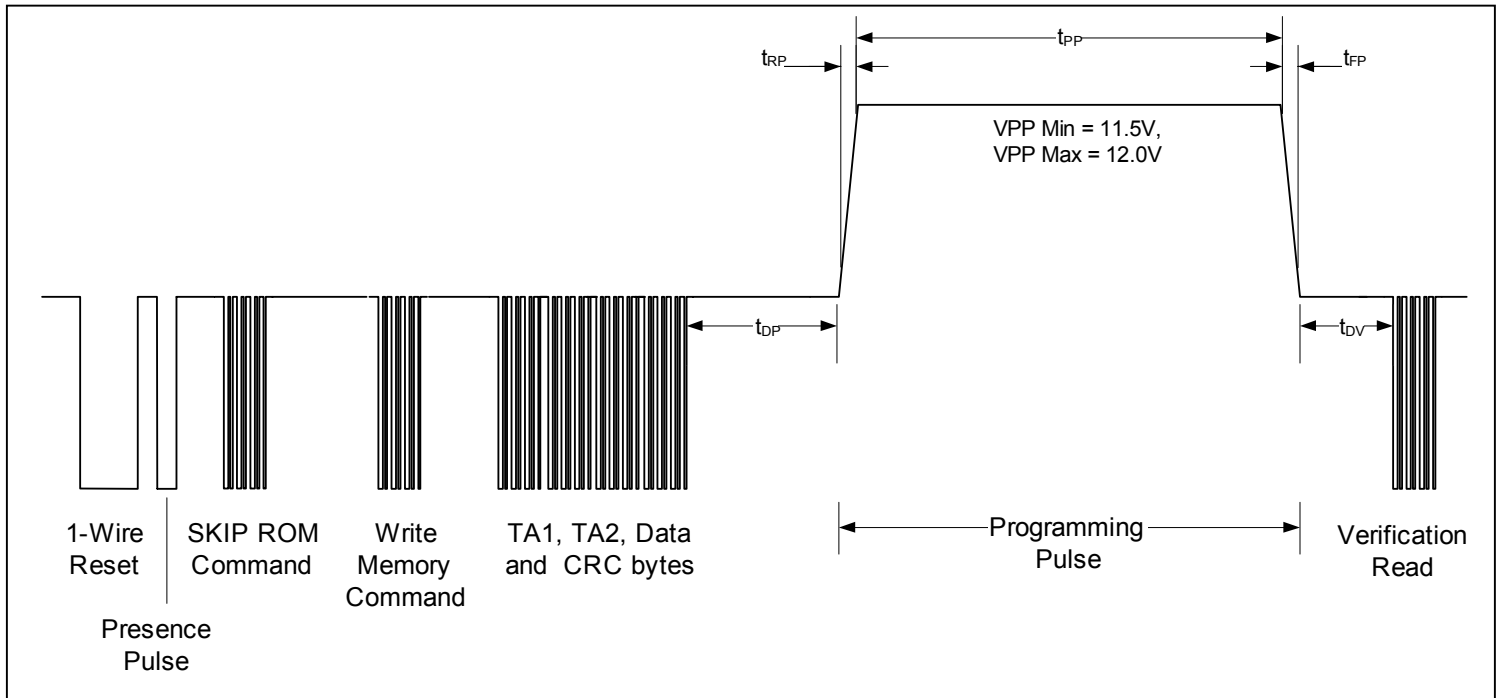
$t_{RP}$

$t_{PP}$

$t_{FP}$

VPP Min = 11.5V, VPP Max = 12.0V

$t_{DP}$

$t_{DV}$

1-Wire Reset

Presence Pulse

SKIP ROM Command

Write Memory Command

TA1, TA2, Data and CRC bytes

Programming Pulse

Verification Read